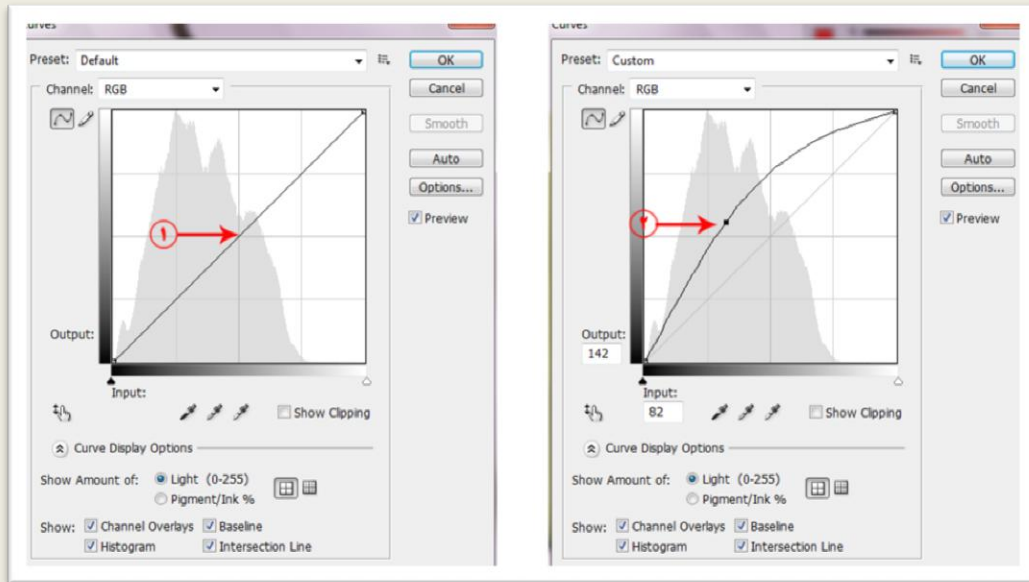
Curves

Preset: Default

OK

Cancel

Channel: RGB

Smooth

Auto

Options...

Preview

1

Output:

Input:

Show Clipping

Curve Display Options

Show Amount of: Light (0-255)

Pigment/Ink %

Show: Channel Overlays Baseline

Histogram Intersection Line

Curves

Preset: Custom

OK

Cancel

Channel: RGB

Smooth

Auto

Options...

Preview

2

Output:

142

Input:

82

Show Clipping

Curve Display Options

Show Amount of: Light (0-255)

Pigment/Ink %

Show: Channel Overlays Baseline

Histogram Intersection Line